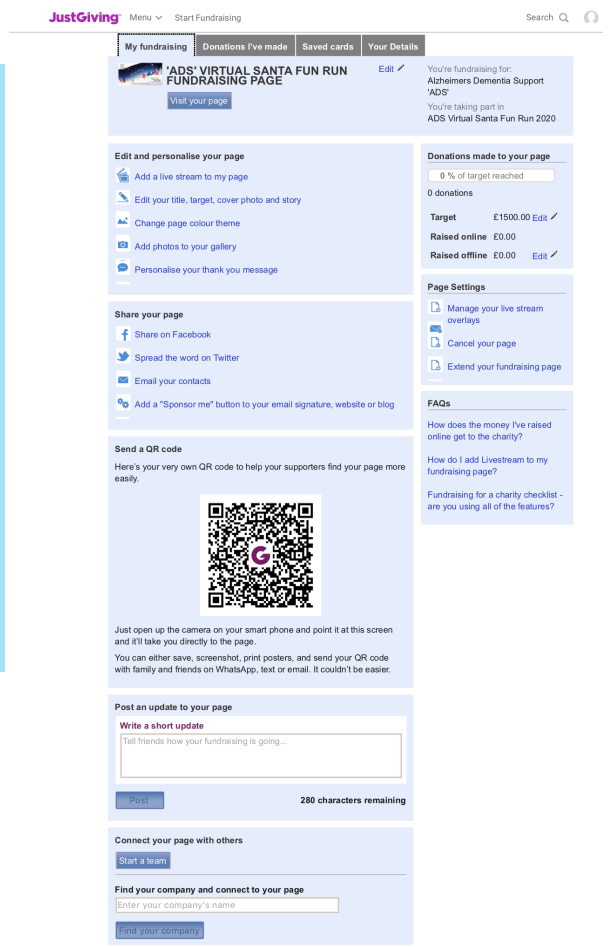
JustGiving Menu Start Fundraising Search

My fundraising | Donations I've made | Saved cards | Your Details

'ADS' VIRTUAL SANTA FUN RUN FUNDRAISING PAGE

Edit

Visit your page

You're fundraising for:
Alzheimers Dementia Support 'ADS'
You're taking part in
ADS Virtual Santa Fun Run 2020

Edit and personalise your page

Add a live stream to my page

Edit your title, target, cover photo and story

Change page colour theme

Add photos to your gallery

Personalise your thank you message

Donations made to your page

0 % of target reached

0 donations

| Target | £1500.00 Edit |
|---|---|
| Raised online | £0.00 |
| Raised offline | £0.00 Edit |

Page Settings

Manage your live stream overlays

Cancel your page

Extend your fundraising page

Share your page

Share on Facebook

Spread the word on Twitter

Email your contacts

Add a "Sponsor me" button to your email signature, website or blog

FAQs

How does the money I've raised online get to the charity?

How do I add Livestream to my fundraising page?

Fundraising for a charity checklist - are you using all of the features?

Send a QR code

Here's your very own QR code to help your supporters find your page more easily.

Just open up the camera on your smart phone and point it at this screen and it'll take you directly to the page.

You can either save, screenshot, print posters, and send your QR code with family and friends on WhatsApp, text or email. It couldn't be easier.

Post an update to your page

Write a short update

Tell friends how your fundraising is going...

Post

280 characters remaining

Connect your page with others

Start a team

Find your company and connect to your page

Enter your company's name

Find your company